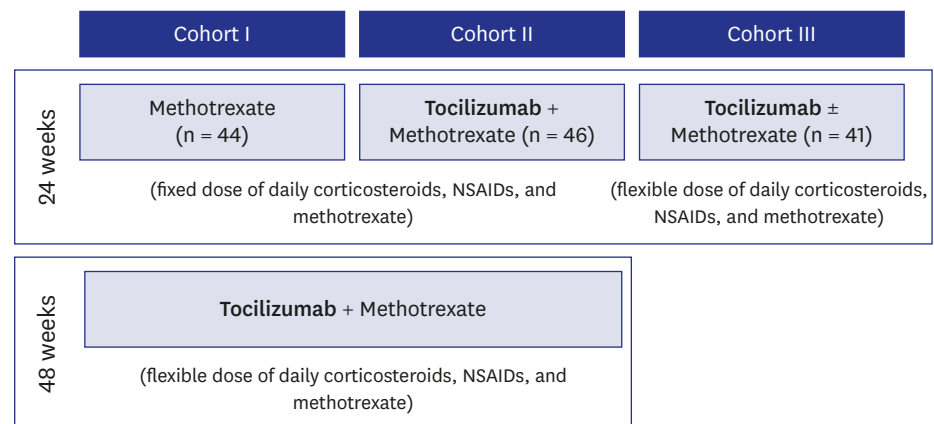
Cohort I

Cohort II

Cohort III

24 weeks

Methotrexate (n = 44)

**Tocilizumab** + Methotrexate (n = 46)

**Tocilizumab** ± Methotrexate (n = 41)

(fixed dose of daily corticosteroids, NSAIDs, and methotrexate)

(flexible dose of daily corticosteroids, NSAIDs, and methotrexate)

48 weeks

**Tocilizumab** + Methotrexate

(flexible dose of daily corticosteroids, NSAIDs, and methotrexate)